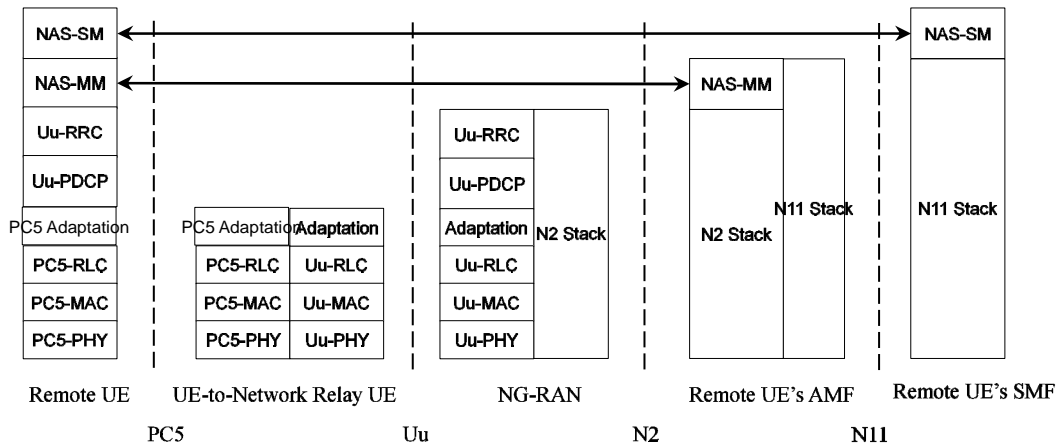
NAS-SM

NAS-MM

Uu-RRC

Uu-PDCP

PC5 Adaptation

PC5-RLC

PC5-MAC

PC5-PHY

PC5 Adaptation | Adaptation

PC5-RLC | Uu-RLC

PC5-MAC | Uu-MAC

PC5-PHY | Uu-PHY

Uu-RRC

Uu-PDCP

Adaptation

Uu-RLC

Uu-MAC

Uu-PHY

N2 Stack

NAS-MM

N2 Stack

N11 Stack

NAS-SM

N11 Stack

Remote UE

UE-to-Network Relay UE

NG-RAN

Remote UE's AMF

Remote UE's SMF

PC5

Uu

N2

N11